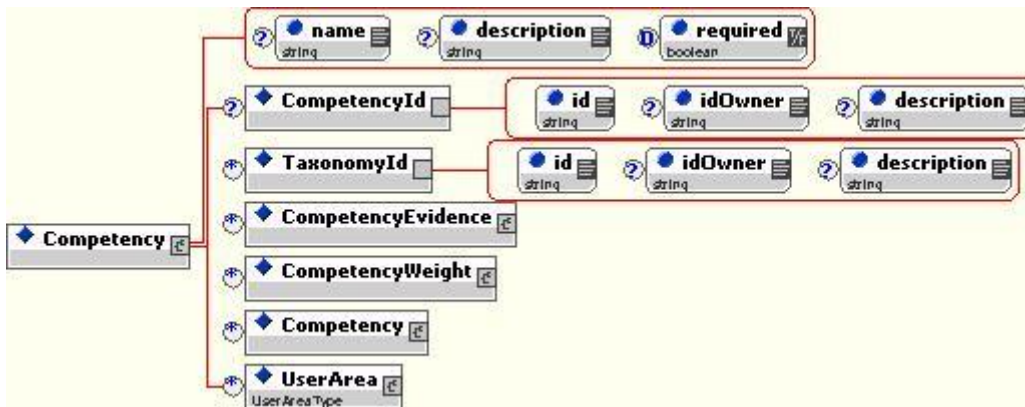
? name string
? description string
D required boolean

Competency

? CompetencyId
id string
? idOwner string
? description string

* TaxonomyId
id string
? idOwner string
? description string

* CompetencyEvidence

* CompetencyWeight

* Competency

* UserArea
UserAreaType